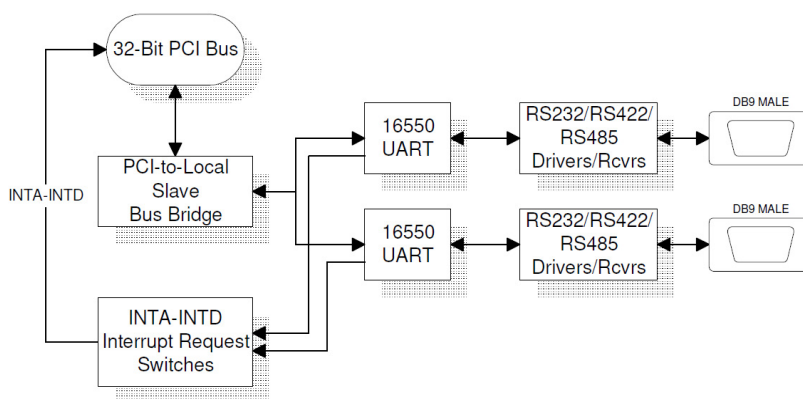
32-Bit PCI Bus

INTA-INTD

PCI-to-Local Slave Bus Bridge

INTA-INTD Interrupt Request Switches

16550 UART

RS232/RS422/ RS485 Drivers/Rcvrs

DB9 MALE

16550 UART

RS232/RS422/ RS485 Drivers/Rcvrs

DB9 MALE